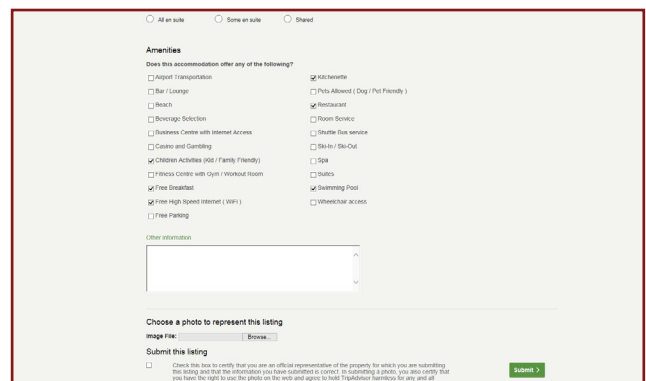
All en suite Some en suite Shared

Amenities

Does this accommodation offer any of the following?

Airport Transportation
Bar / Lounge
Beach
Beverage Selection
Business Centre with Internet Access
Casino and Gambling
Children Activities (Kid / Family Friendly)
Fitness Centre with Gym / Workout Room
Free Breakfast
Free High Speed Internet ( WiFi )
Free Parking

Kitchenette
Pets Allowed ( Dog / Pet Friendly )
Restaurant
Room Service
Shuttle Bus service
Ski-In / Ski-Out
Spa
Suites
Swimming Pool
Wheelchair access

Other information

Choose a photo to represent this listing

Image File: Browse...

Submit this listing

Check this box to certify that you are an official representative of the property for which you are submitting this listing and that the information you have submitted is correct. In submitting a photo, you also certify that you have the right to use the photo on the web and agree to hold TripAdvisor harmless for any and all

Submit >